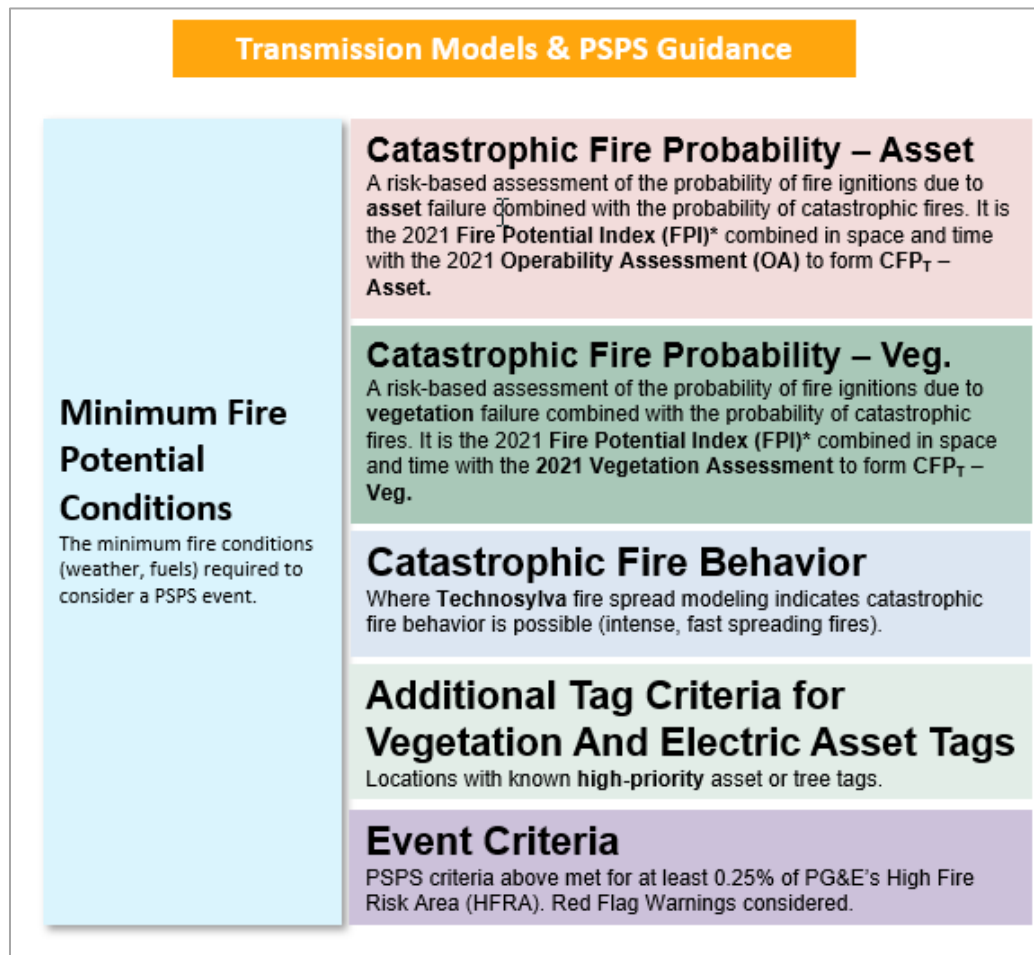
Transmission Models & PSPS Guidance

Minimum Fire Potential Conditions

The minimum fire conditions (weather, fuels) required to consider a PSPS event.

Catastrophic Fire Probability – Asset

A risk-based assessment of the probability of fire ignitions due to asset failure combined with the probability of catastrophic fires. It is the 2021 Fire Potential Index (FPI)* combined in space and time with the 2021 Operability Assessment (OA) to form $CFP_T$ – Asset.

Catastrophic Fire Probability – Veg.

A risk-based assessment of the probability of fire ignitions due to vegetation failure combined with the probability of catastrophic fires. It is the 2021 Fire Potential Index (FPI)* combined in space and time with the 2021 Vegetation Assessment to form $CFP_T$ – Veg.

Catastrophic Fire Behavior

Where Technosylva fire spread modeling indicates catastrophic fire behavior is possible (intense, fast spreading fires).

Additional Tag Criteria for Vegetation And Electric Asset Tags

Locations with known high-priority asset or tree tags.

Event Criteria

PSPS criteria above met for at least 0.25% of PG&E's High Fire Risk Area (HFRA). Red Flag Warnings considered.